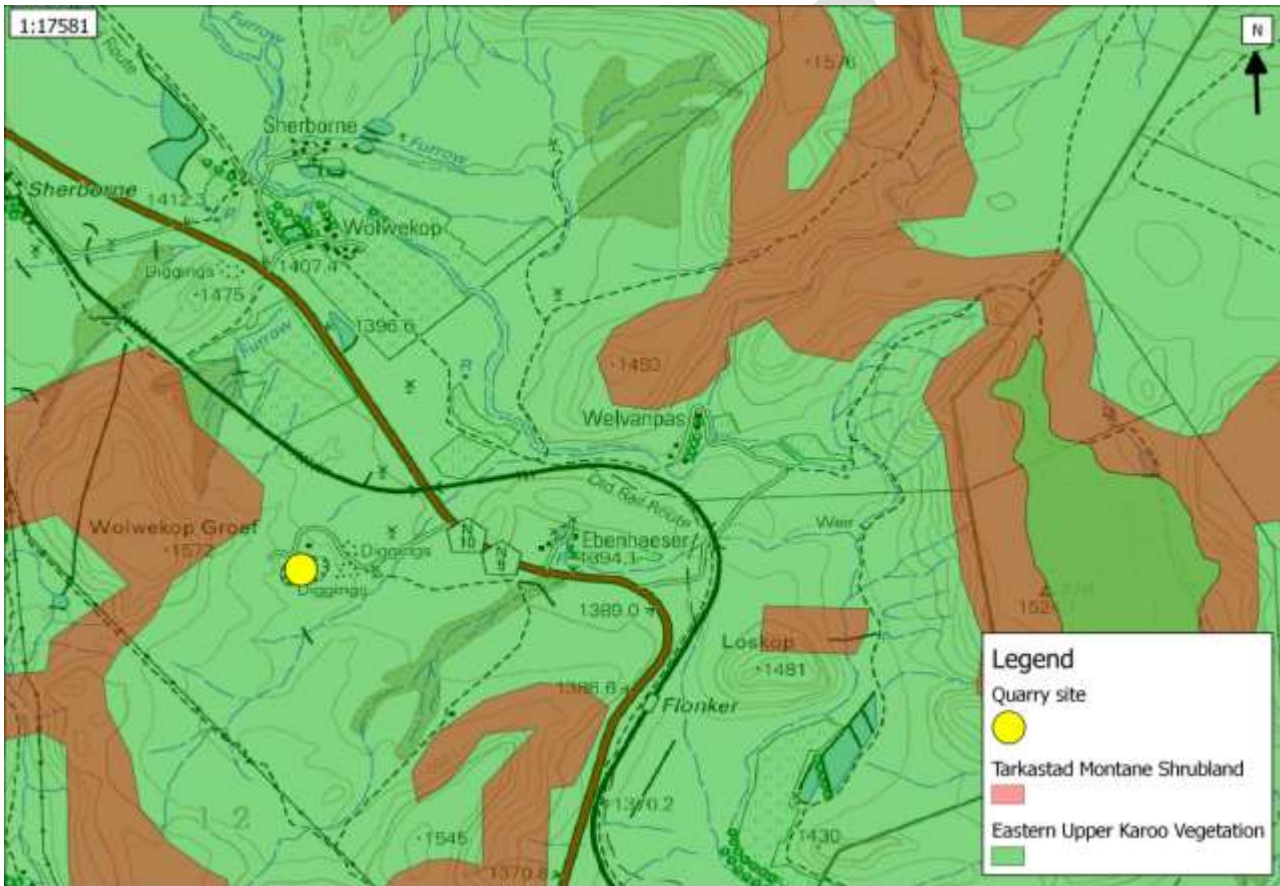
1:17581

N

Furrow
Route
Sherborne
Furrow
1576
Sherborne
1412
Wolwekop
Diggings
1407.4
1475
1396.6
Furrow
1493
R
Welvanpas
Wolwekop Groef
1572
Diggings
N 10
N 9
Ebenhaeser
1394.1
Old Rail Route
Weir
Diggings
1389.0
1524
Loskop
1481
1388.6
Flonker
1370.2
1 2
1545
1430
1370.8

Legend
Quarry site
Tarkastad Montane Shrubland
Eastern Upper Karoo Vegetation